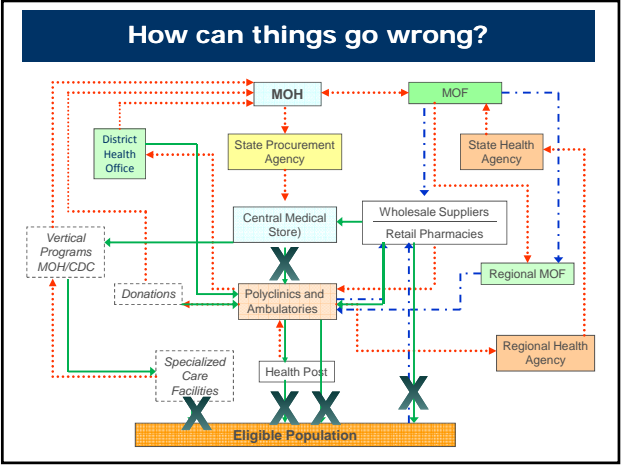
How can things go wrong?

MOH

MOF

District Health Office

State Procurement Agency

State Health Agency

Central Medical Store)

Wholesale Suppliers

Retail Pharmacies

Vertical Programs MOH/CDC

Regional MOF

Donations

Polyclinics and Ambulatories

Regional Health Agency

Specialized Care Facilities

Health Post

X

X

X

X

X

Eligible Population